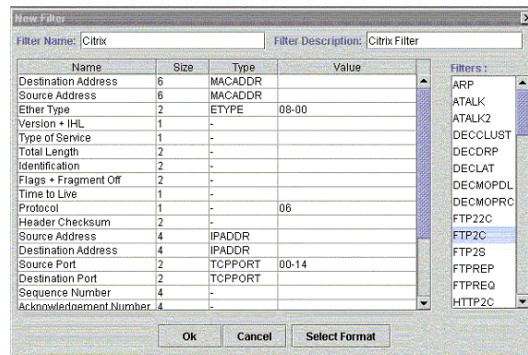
New Filter

Filter Name: Citrix

Filter Description: Citrix Filter

| Name | Size | Type | Value |
|---|---|---|---|
| Destination Address | 6 | MACADDR | |
| Source Address | 6 | MACADDR | |
| Ether Type | 2 | ETYPE | 08-00 |
| Version + IHL | 1 | - | |
| Type of Service | 1 | - | |
| Total Length | 2 | - | |
| Identification | 2 | - | |
| Flags + Fragment Off | 2 | - | |
| Time to Live | 1 | - | |
| Protocol | 1 | - | 06 |
| Header Checksum | 2 | - | |
| Source Address | 4 | IPADDR | |
| Destination Address | 4 | IPADDR | |
| Source Port | 2 | TCPPORT | 00-14 |
| Destination Port | 2 | TCPPORT | |
| Sequence Number | 4 | - | |
| Acknowledgement Number | 4 | - | |

Filters :

ARP
ATALK
ATALK2
DECCLUST
DECDRP
DECLAT
DECMOPDL
DECMOPRC
FTP22C
FTP2C
FTP2S
FTPREP
FTPREQ
HTTP2C

Ok
Cancel
Select Format